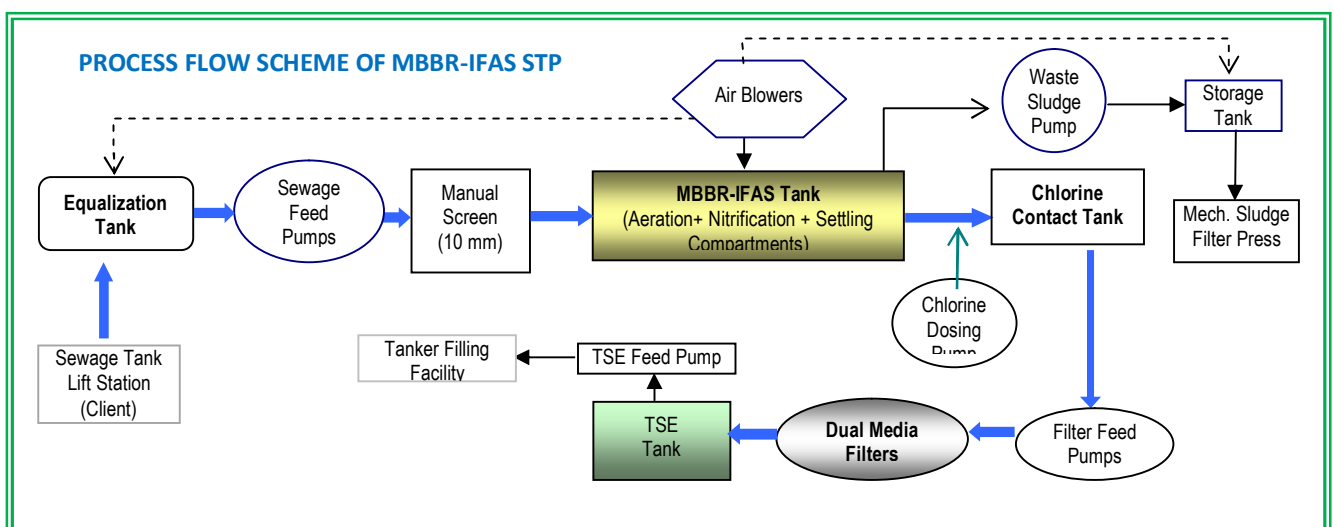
PROCESS FLOW SCHEME OF MBBR-IFAS STP

Air Blowers

Waste Sludge Pump

Storage Tank

Equalization Tank

Sewage Feed Pumps

Manual Screen (10 mm)

MBBR-IFAS Tank (Aeration+ Nitrification + Settling Compartments)

Chlorine Contact Tank

Mech. Sludge Filter Press

Chlorine Dosing Pump

Sewage Tank Lift Station (Client)

Tanker Filling Facility

TSE Feed Pump

TSE Tank

Dual Media Filters

Filter Feed Pumps